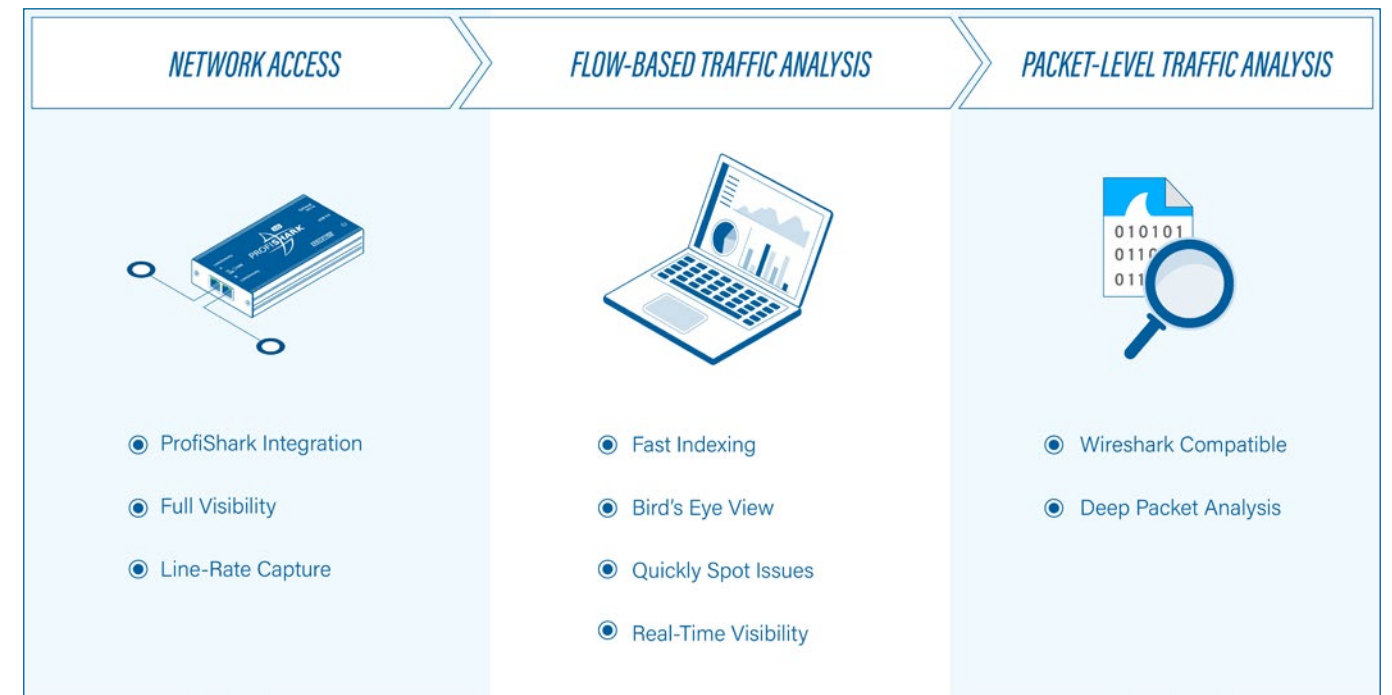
NETWORK ACCESS

FLOW-BASED TRAFFIC ANALYSIS

PACKET-LEVEL TRAFFIC ANALYSIS

PROFISHARK

010101
011
011

ProfiShark Integration

Full Visibility

Line-Rate Capture

Fast Indexing

Bird's Eye View

Quickly Spot Issues

Real-Time Visibility

Wireshark Compatible

Deep Packet Analysis